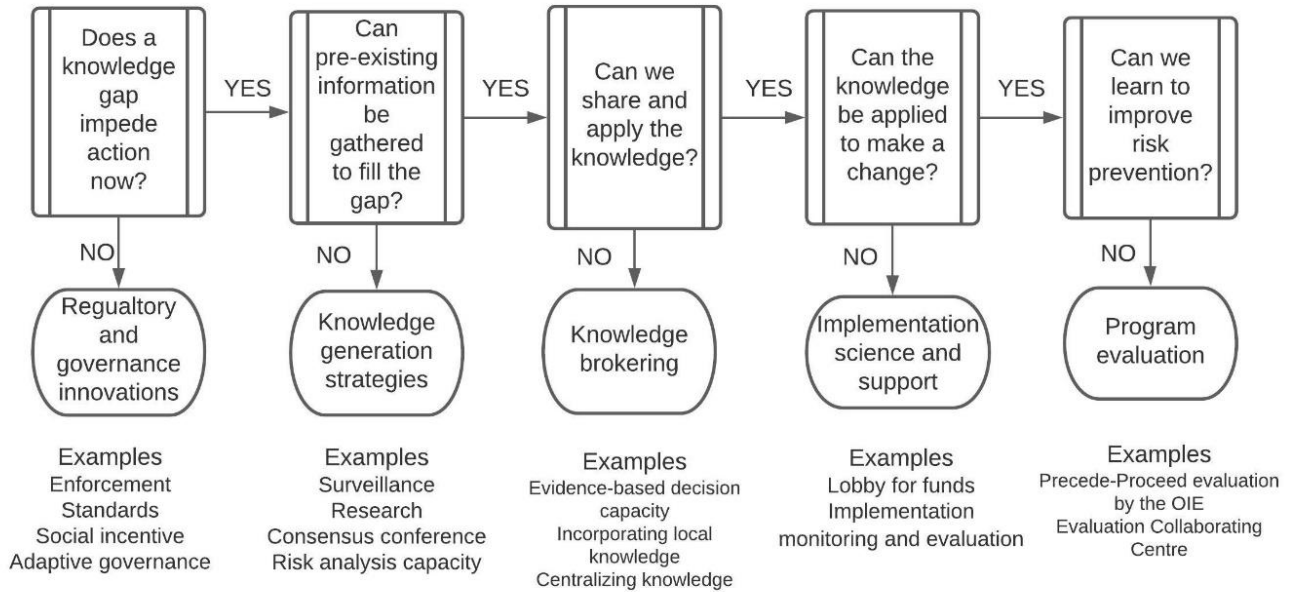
Does a knowledge gap impede action now?

YES

Can pre-existing information be gathered to fill the gap?

YES

Can we share and apply the knowledge?

YES

Can the knowledge be applied to make a change?

YES

Can we learn to improve risk prevention?

NO

Regulatory and governance innovations

NO

Knowledge generation strategies

NO

Knowledge brokering

NO

Implementation science and support

NO

Program evaluation

Examples
Enforcement
Standards
Social incentive
Adaptive governance

Examples
Surveillance
Research
Consensus conference
Risk analysis capacity

Examples
Evidence-based decision capacity
Incorporating local knowledge
Centralizing knowledge

Examples
Lobby for funds
Implementation monitoring and evaluation

Examples
Precede-Proceed evaluation by the OIE Evaluation Collaborating Centre